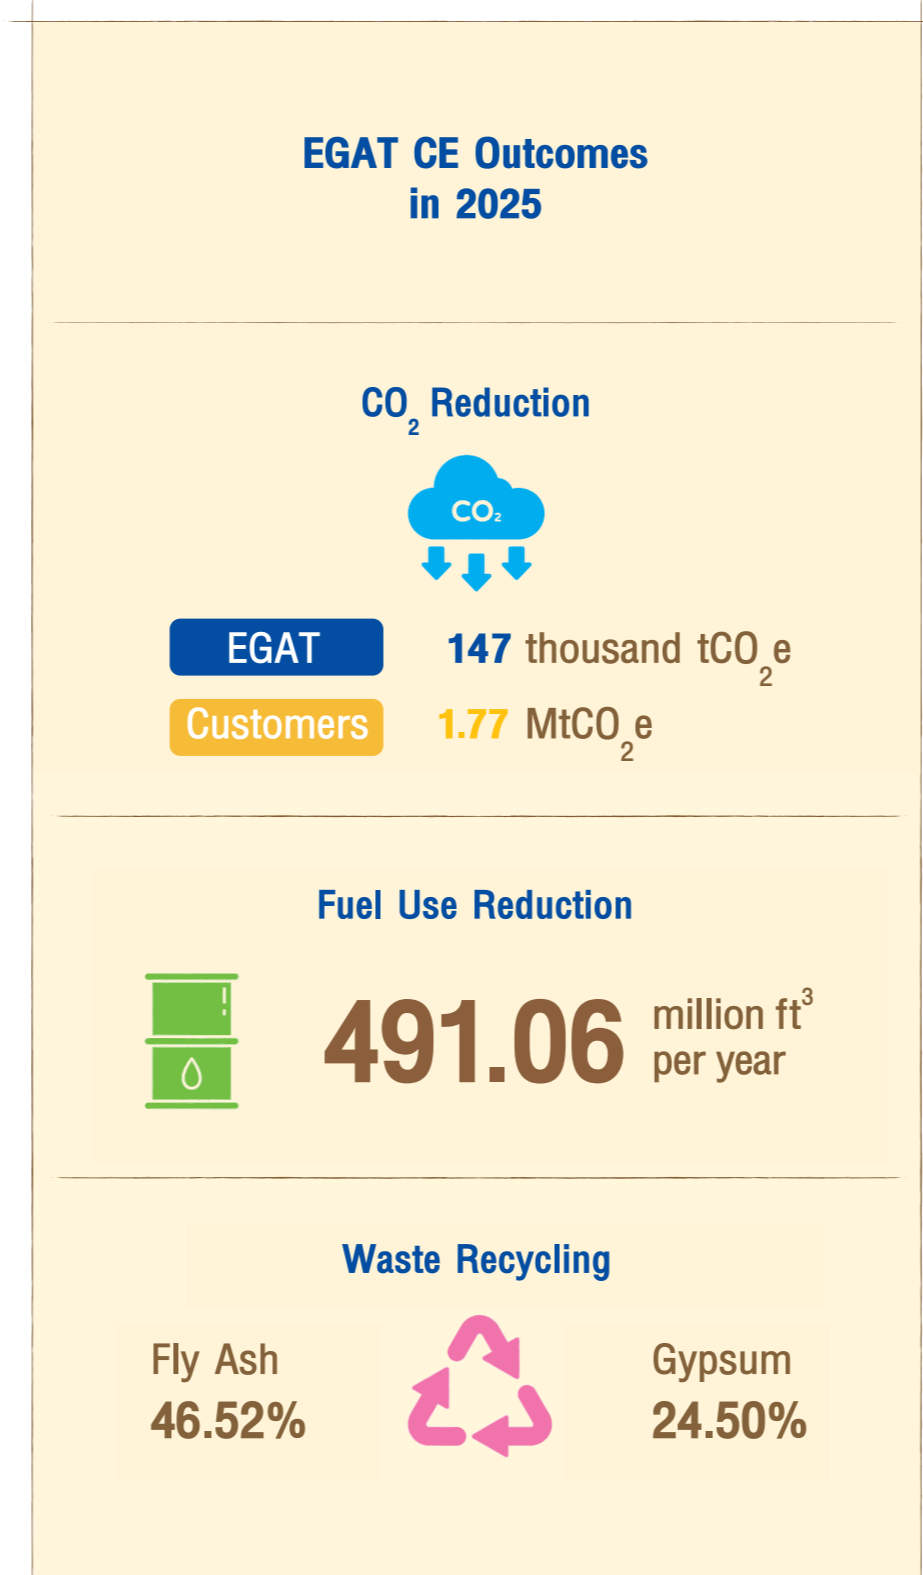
EGAT CE Outcomes in 2025

$CO_2$ Reduction

$CO_2$

EGAT 147 thousand $tCO_2e$

Customers 1.77 $MtCO_2e$

Fuel Use Reduction

491.06 million $ft^3$ per year

Waste Recycling

Fly Ash 46.52%

Gypsum 24.50%